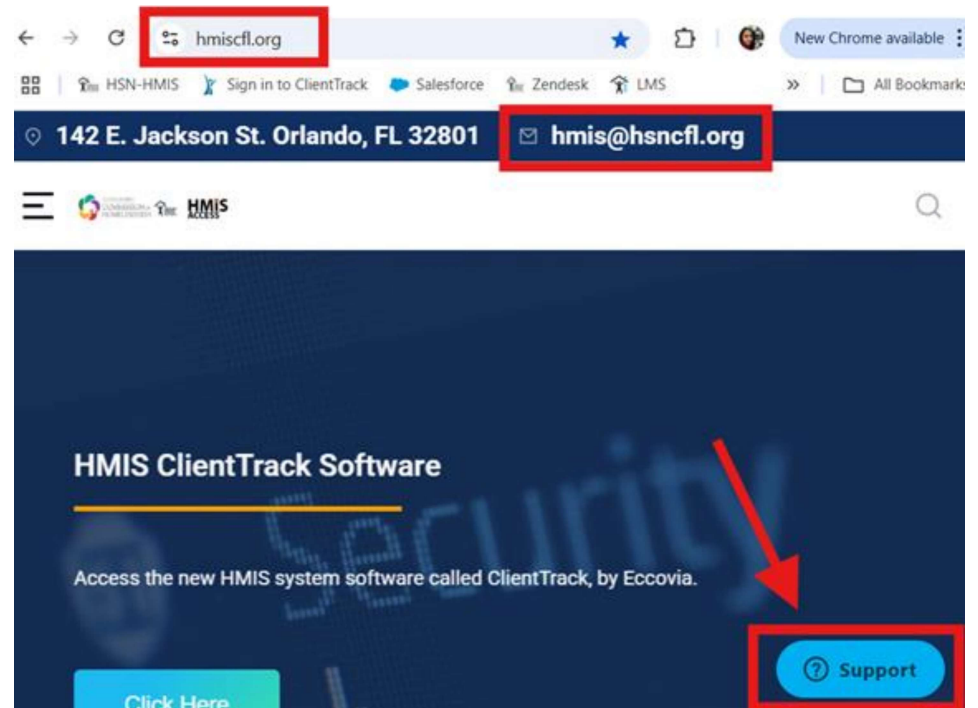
hmiscfl.org

New Chrome available

HSN-HMIS Sign in to ClientTrack Salesforce Zendesk LMS » All Bookmarks

142 E. Jackson St. Orlando, FL 32801 hmis@hsncfl.org

HMIS

Security

HMIS ClientTrack Software

Access the new HMIS system software called ClientTrack, by Eccovia.

Click Here

Support